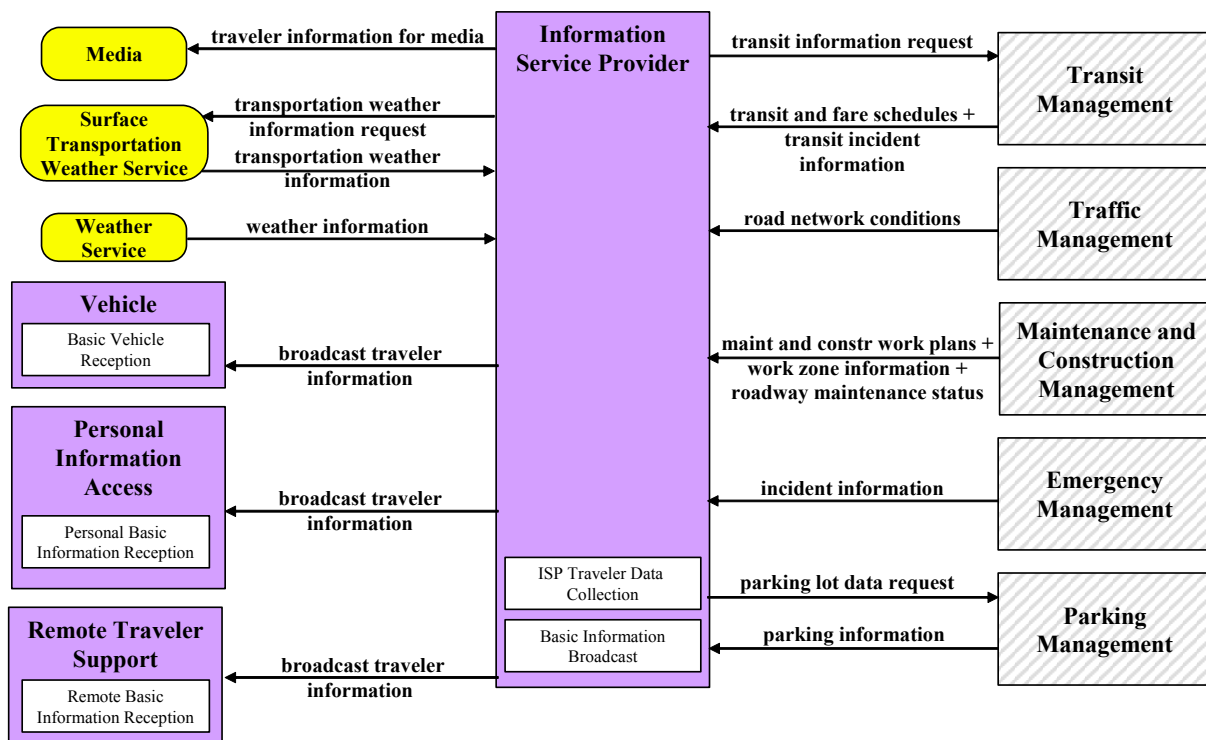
Media

traveler information for media

Information Service Provider

transit information request

Transit Management

Surface Transportation Weather Service

transportation weather information request

transportation weather information

transit and fare schedules + transit incident information

Weather Service

weather information

road network conditions

Traffic Management

Vehicle

Basic Vehicle Reception

broadcast traveler information

maint and constr work plans + work zone information + roadway maintenance status

Maintenance and Construction Management

Personal Information Access

Personal Basic Information Reception

broadcast traveler information

incident information

Emergency Management

ISP Traveler Data Collection

parking lot data request

Parking Management

Basic Information Broadcast

parking information

Remote Traveler Support

Remote Basic Information Reception

broadcast traveler information